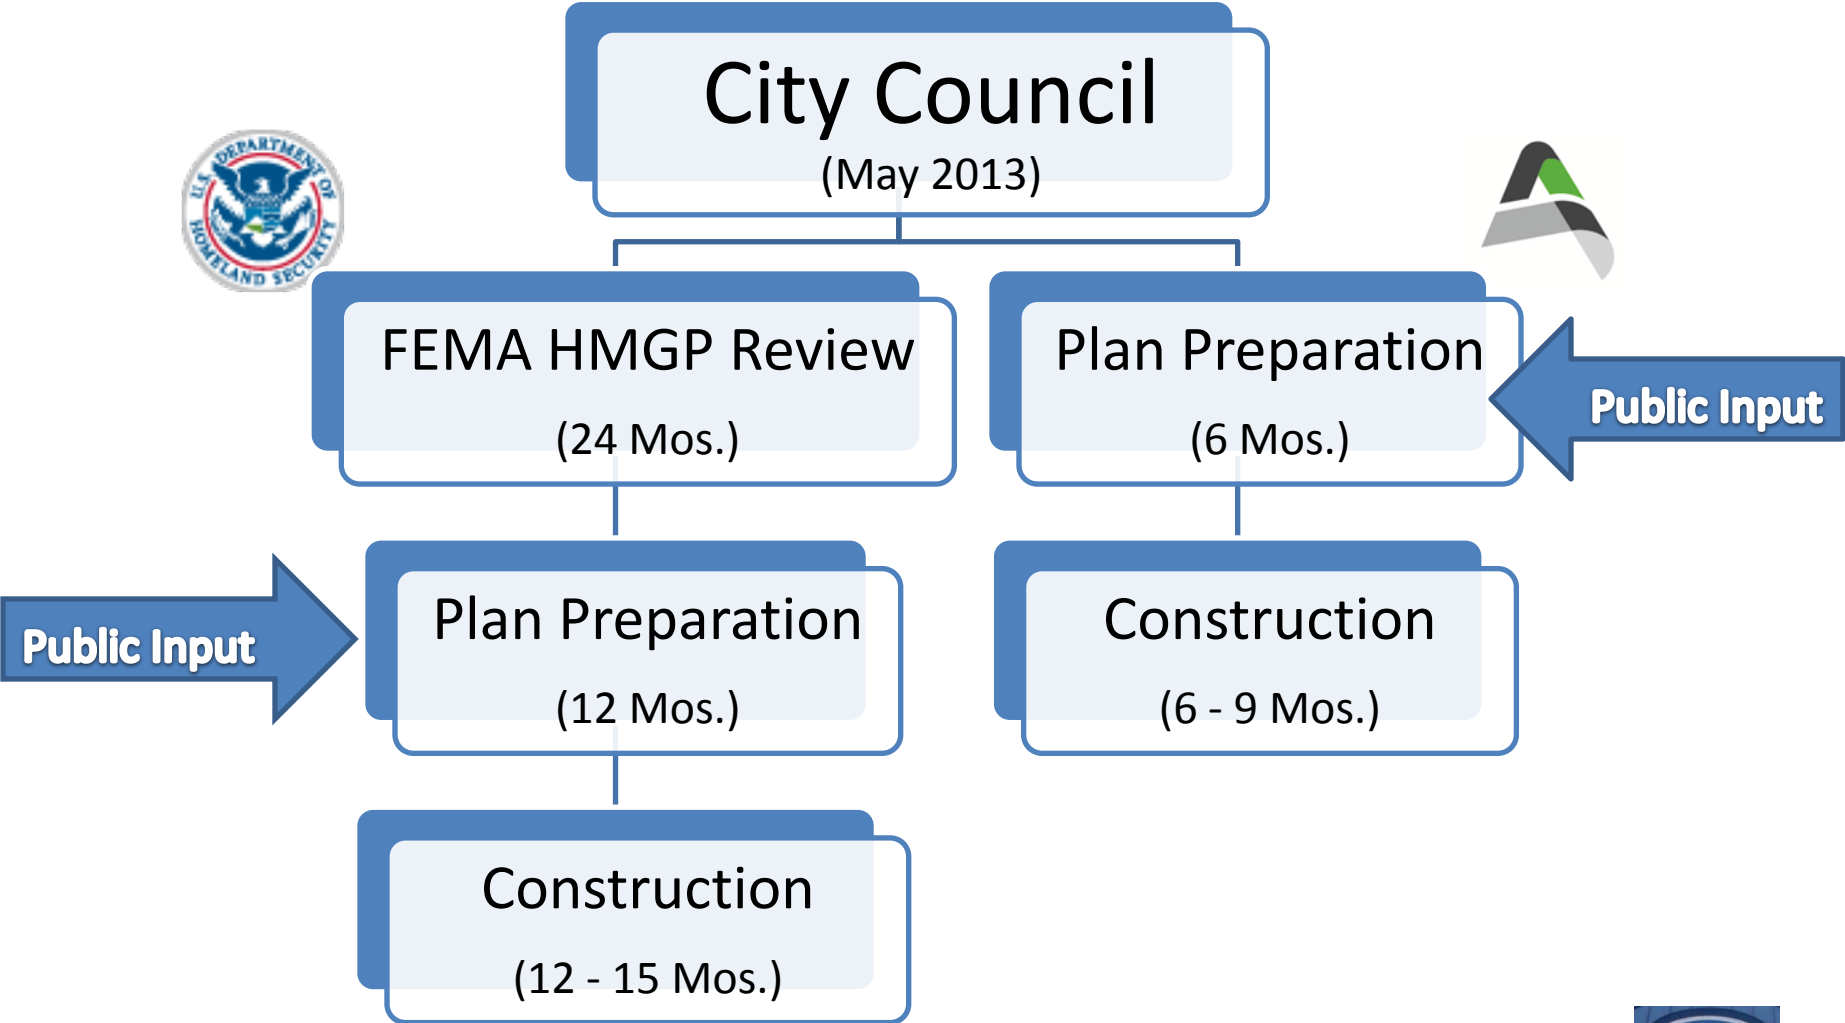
City Council
(May 2013)

U.S. DEPARTMENT OF HOMELAND SECURITY

FEMA HMGP Review
(24 Mos.)

Plan Preparation
(6 Mos.)

Public Input

Public Input

Plan Preparation
(12 Mos.)

Construction
(6 - 9 Mos.)

Construction
(12 - 15 Mos.)